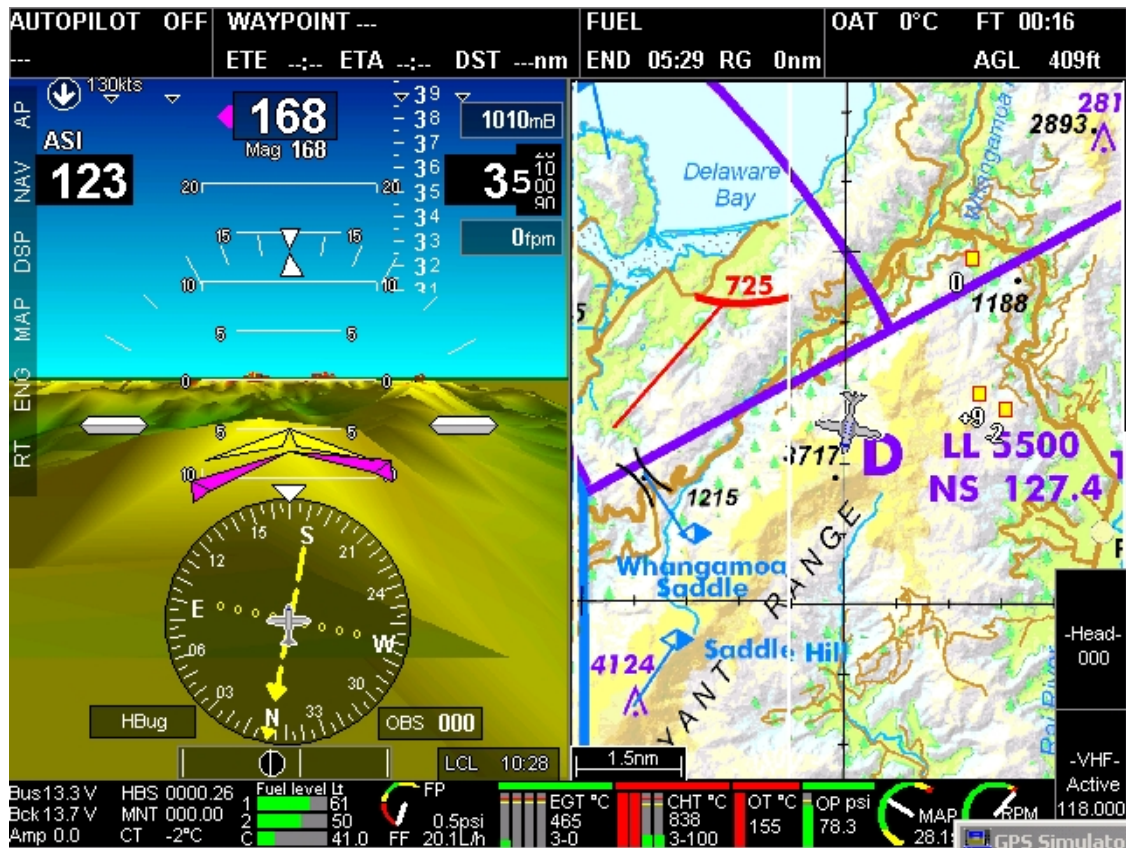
AUTOPILOT OFF
---
WAYPOINT ---
ETE --:-- ETA --:-- DST ---nm
FUEL
END 05:29 RG 0nm
OAT 0°C
FT 00:16
AGL 409ft

AP
NAV
DSP
MAP
ENG
RT

130kts
168
Mag 168
ASI
123
39
38
37
36
35
34
33
32
31
1010mB
3500
10
90
0fpm
20 20
15 15
10 10
5 5
0 0
5 5
10

S
15
21
12
24
E
W
06
30
03
33
N
HBug
OBS 000
LCL 10:28

Delaware Bay
725
5
0
1188
2893
281
Whangamoa
LL 3500
NS 127.4
3717
D
1215
Whangamoa Saddle
RANGE
Saddle Hill
4124
YANT
Rai River
F
1.5nm

-Head-
000
-VHF-
Active
118.000

Bus 13.3 V
Bck 13.7 V
Amp 0.0
HBS 0000.26
MNT 000.00
CT -2°C
Fuel level Lt
1 61
2 50
C 41.0
FP
0.5psi
FF 20.1L/h
EGT °C
465
3-0
CHT °C
838
3-100
OT °C
155
OP psi
78.3
MAP
28.1
RPM
GPS Simulato